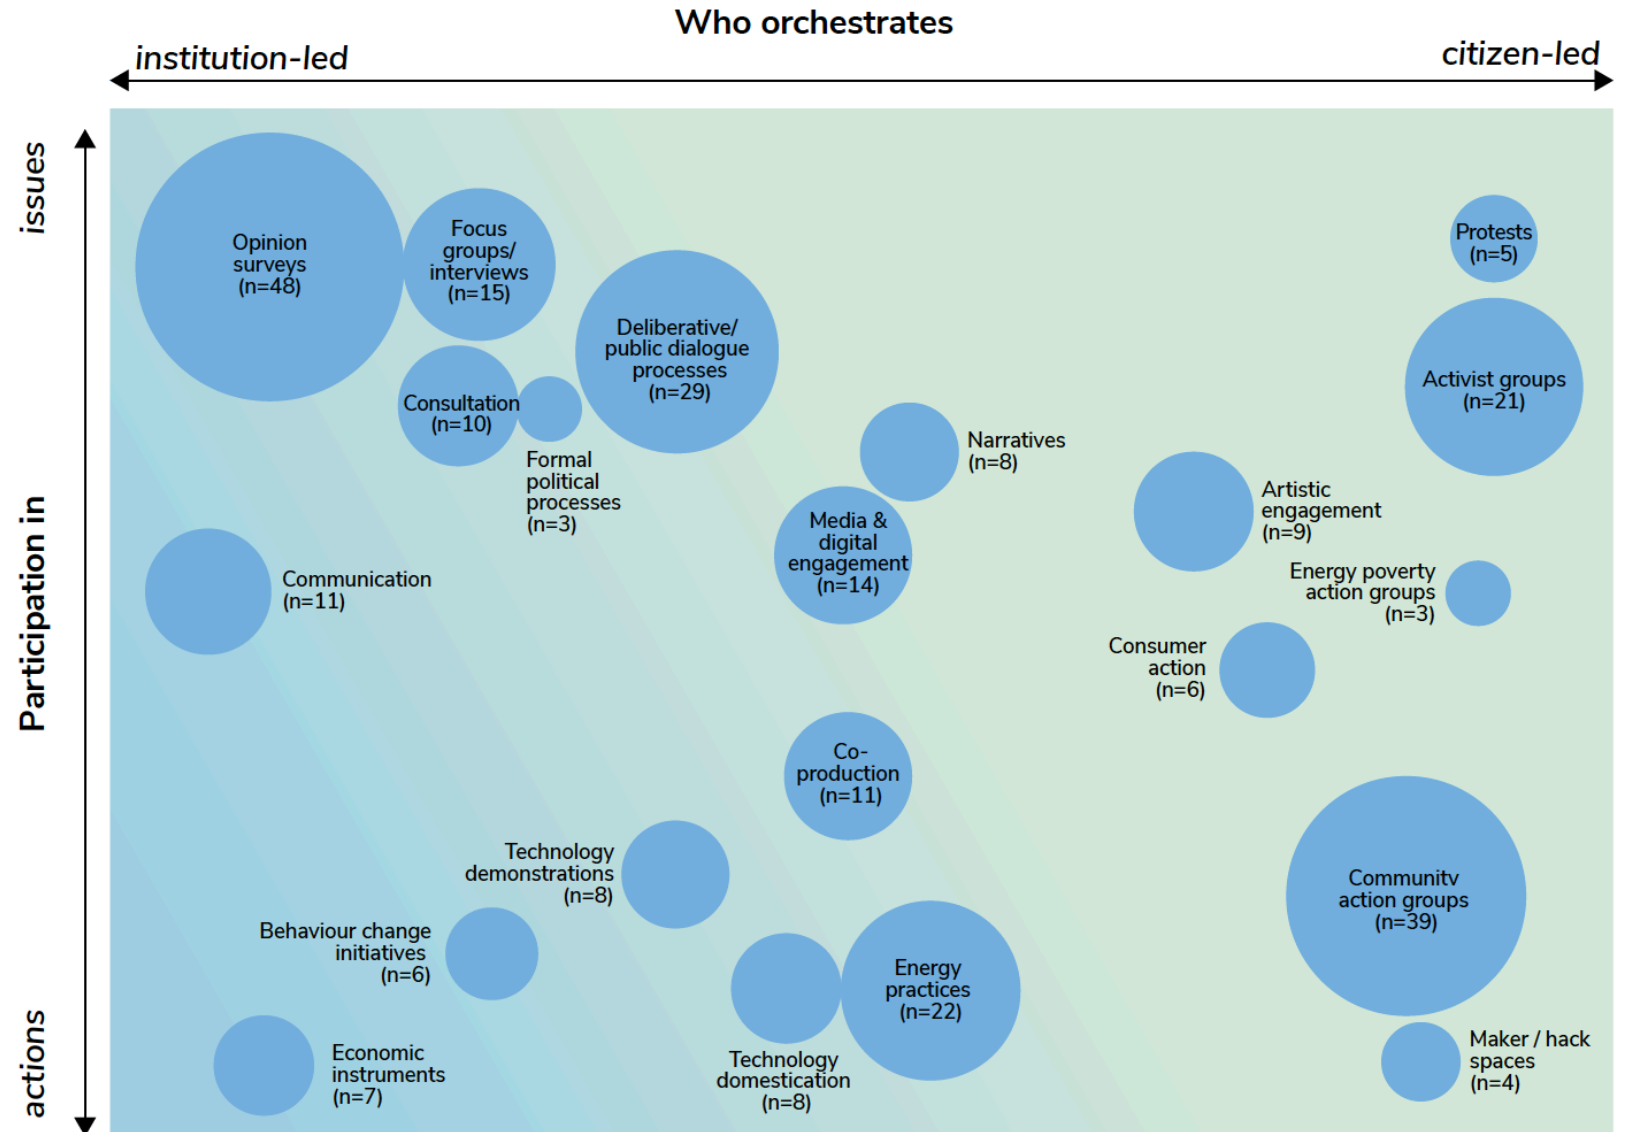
Who orchestrates

institution-led

citizen-led

issues

Participation in

actions

Opinion surveys (n=48)

Focus groups/ interviews (n=15)

Deliberative/ public dialogue processes (n=29)

Consultation (n=10)

Formal political processes (n=3)

Narratives (n=8)

Protests (n=5)

Activist groups (n=21)

Artistic engagement (n=9)

Energy poverty action groups (n=3)

Communication (n=11)

Media & digital engagement (n=14)

Consumer action (n=6)

Co-production (n=11)

Technology demonstrations (n=8)

Behaviour change initiatives (n=6)

Energy practices (n=22)

Communitv action groups (n=39)

Economic instruments (n=7)

Technology domestication (n=8)

Maker / hack spaces (n=4)